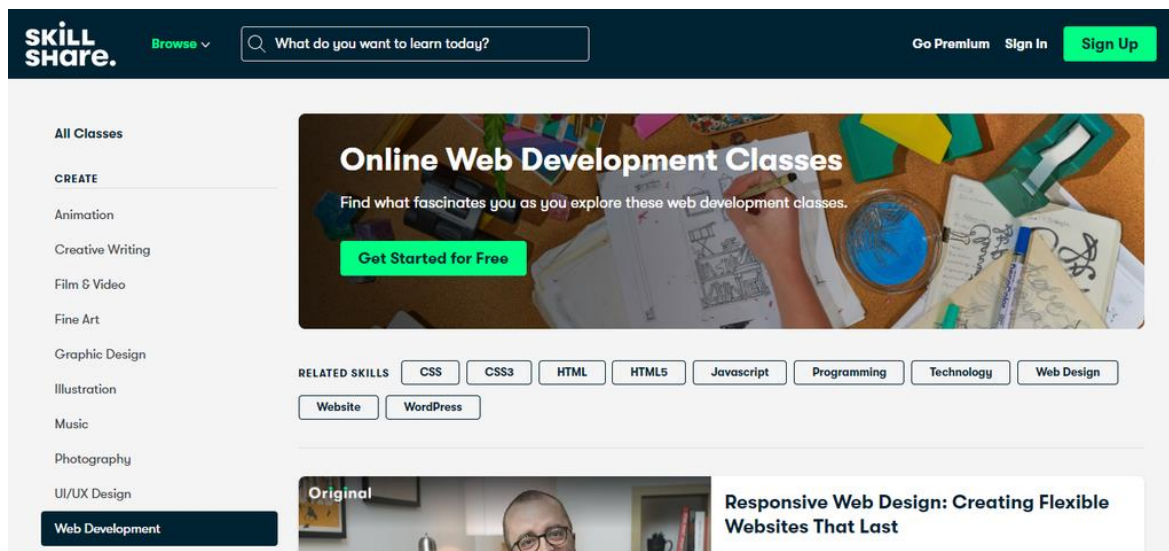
SKILL SHARE.

Browse

What do you want to learn today?

Go Premium Sign In Sign Up

All Classes

CREATE

Animation

Creative Writing

Film & Video

Fine Art

Graphic Design

Illustration

Music

Photography

UI/UX Design

Web Development

Online Web Development Classes

Find what fascinates you as you explore these web development classes.

Get Started for Free

RELATED SKILLS CSS CSS3 HTML HTML5 Javascript Programming Technology Web Design Website WordPress

Original

Responsive Web Design: Creating Flexible Websites That Last